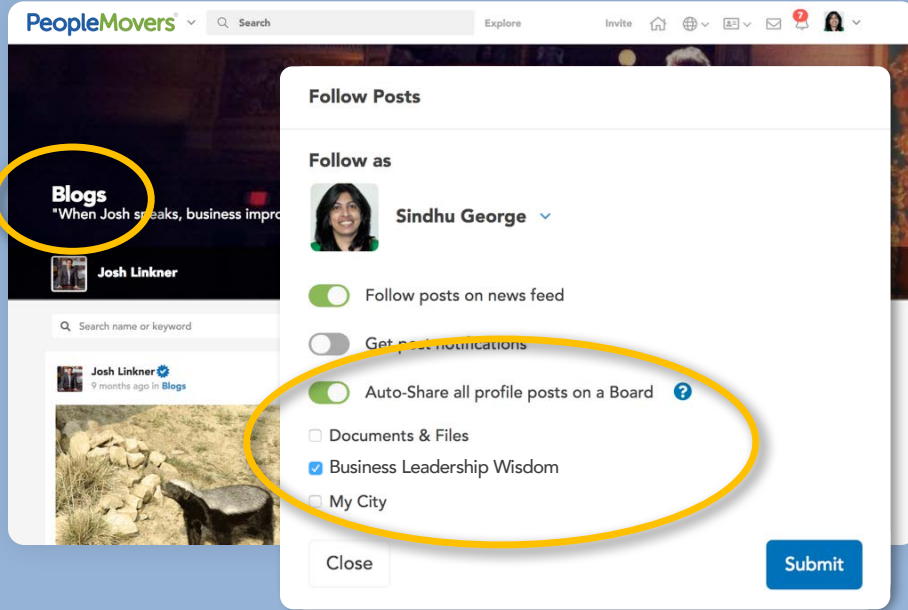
PeopleMovers

Search

Explore

Invite

7

Blogs
"When Josh s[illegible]eaks, business impro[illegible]

Josh Linkner

Search name or keyword

Josh Linkner
9 months ago in Blogs

Follow Posts

Follow as

Sindhu George

Follow posts on news feed

Get p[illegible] notifications

Auto-Share all profile posts on a Board

?

Documents & Files

Business Leadership Wisdom

My City

Close

Submit